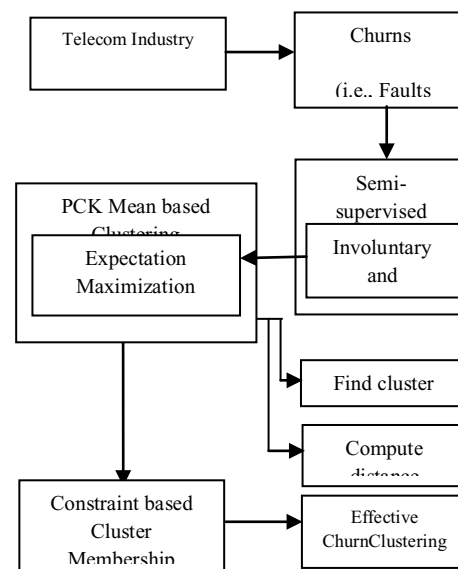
Telecom Industry

Churns

(i.e.. Faults

Semi-supervised

PCK Mean based Clustering

Expectation Maximization

Involuntary and

Find cluster

Compute distance

Constraint based Cluster Membership

Effective ChurnClustering